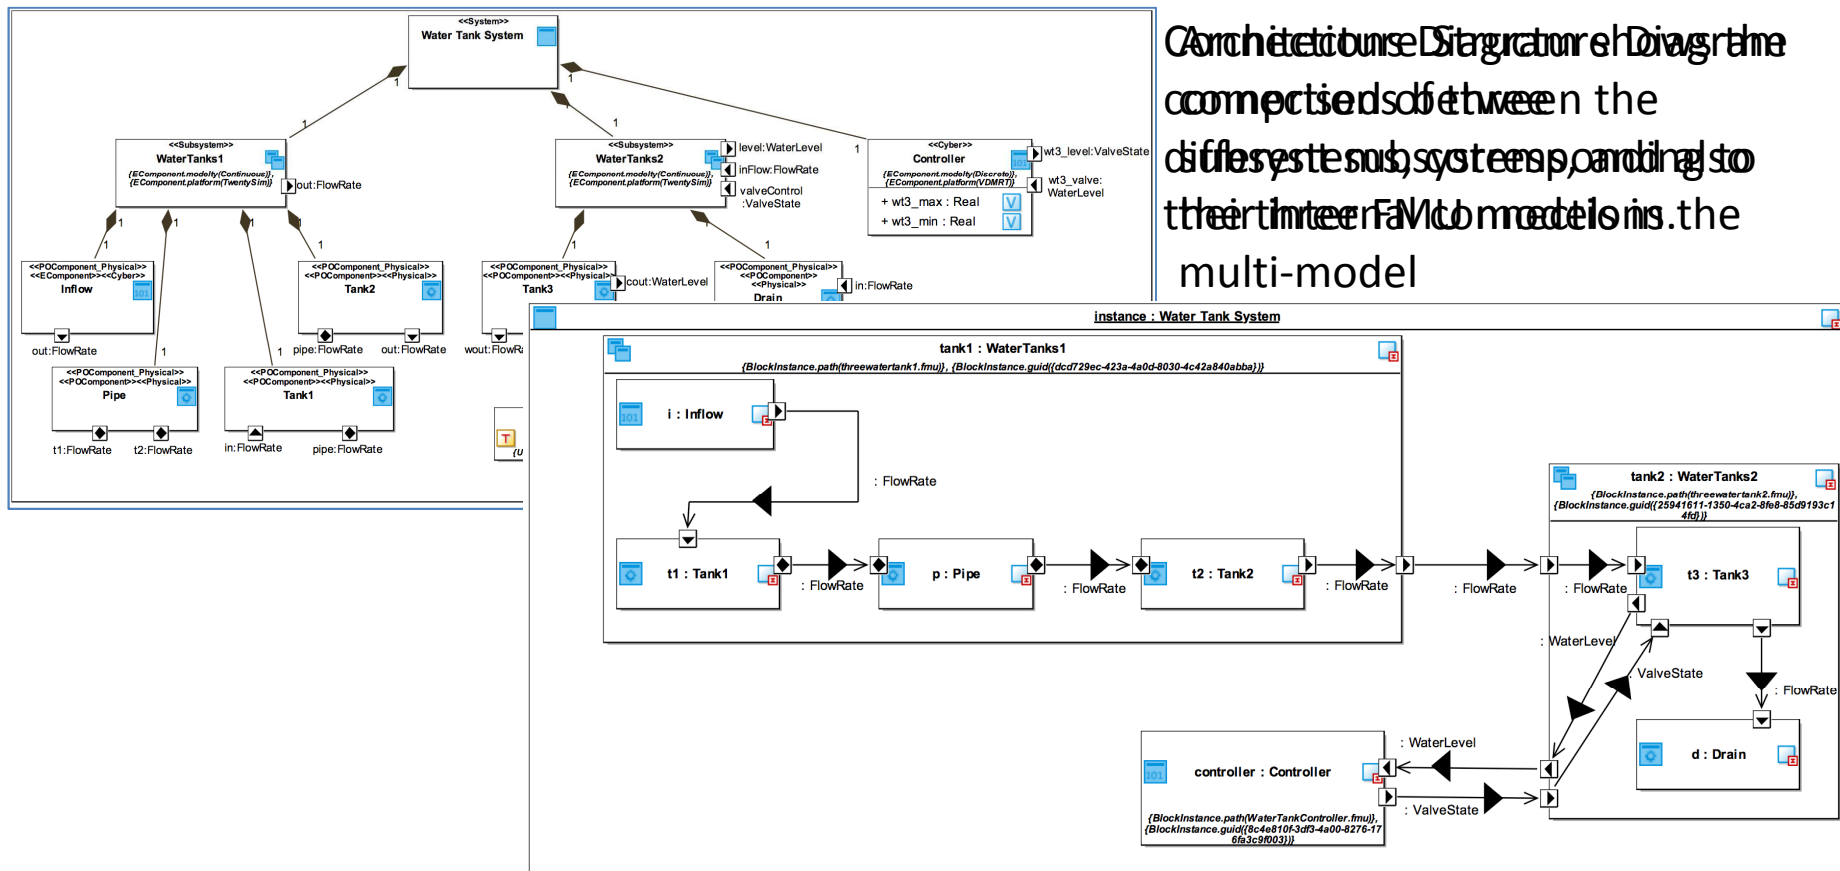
<<System>>
Water Tank System

1
1
1
1
1

<<Subsystem>>
WaterTanks1
{EComponent.modelty(Continuous)},
{EComponent.platform(TwentySim)}
out:FlowRate

<<Subsystem>>
WaterTanks2
{EComponent.modelty(Continuous)},
{EComponent.platform(TwentySim)}
level:WaterLevel
inFlow:FlowRate
valveControl :ValveState

<<Cyber>>
Controller
{EComponent.modelty(Discrete)},
{EComponent.platform(VDMRT)}
+ wt3_max : Real
+ wt3_min : Real
wt3_level:ValveState
wt3_valve: WaterLevel

1 1 1 1 1 1 1 1

<<POComponent_Physical>>
<<EComponent>><<Cyber>>
Inflow
out:FlowRate

<<POComponent_Physical>>
<<POComponent>><<Physical>>
Tank2
pipe:FlowRate
out:FlowRate

<<POComponent_Physical>>
<<POComponent>><<Physical>>
Tank3
cout:WaterLevel
wout:FlowRa

<<POComponent_Physical>>
<<POComponent>>
<<Physical>>
Drain
in:FlowRate

<<POComponent_Physical>>
<<POComponent>><<Physical>>
Pipe
t1:FlowRate
t2:FlowRate

<<POComponent_Physical>>
<<POComponent>><<Physical>>
Tank1
in:FlowRate
pipe:FlowRate

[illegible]

Architecture Diagram showing the composition of the subsystems, and the connections between the different subsystems, and also to their internal FMU models in the multi-model

instance : Water Tank System

tank1 : WaterTanks1
{BlockInstance.path(threewatertank1.fmu)}, {BlockInstance.guid({dcd729ec-423a-4a0d-8030-4c42a840abba})}

i : Inflow
: FlowRate
t1 : Tank1
: FlowRate
p : Pipe
: FlowRate
t2 : Tank2
: FlowRate
: FlowRate
: FlowRate

tank2 : WaterTanks2
{BlockInstance.path(threewatertank2.fmu)},
{BlockInstance.guid({25941611-1350-4ca2-8fe8-85d9193c14fd})}
t3 : Tank3
: WaterLevel
: ValveState
: FlowRate
d : Drain

controller : Controller
{BlockInstance.path(WaterTankController.fmu)},
{BlockInstance.guid({8c4e810f-3df3-4a00-8276-176fa3c9f003})}
: WaterLevel
: ValveState